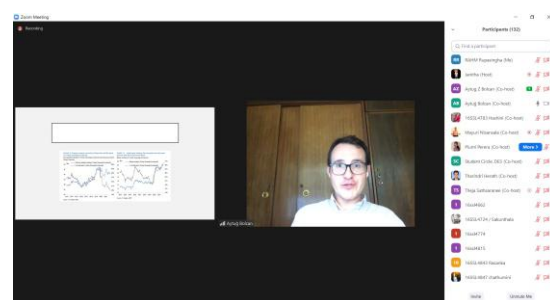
Zoom Meeting

Recording

Aytuğ Bolkan

Participants (132)

Find a participant

RMNR Rupasinghe (Me)

Jamila (Host)

Aytuğ Z Birkan (Co-host)

Aytuğ Bolkan (Co-host)

16ZQ-4783 Harshit (Co-host)

Hiruni Rolanda (Co-host)

Piumi Perera (Co-host)

More

Student Circle DEG (Co-host)

Thushidi Vinodhi (Co-host)

Thiya Sathasivam (Co-host)

16ssi4662

16ZQ-4724 / Sakunthala

16ssi4774

16ssi4815

16ZQ-4841 Rasinka

16ZQ-4847 Shehumini

Invite

Unmute Me